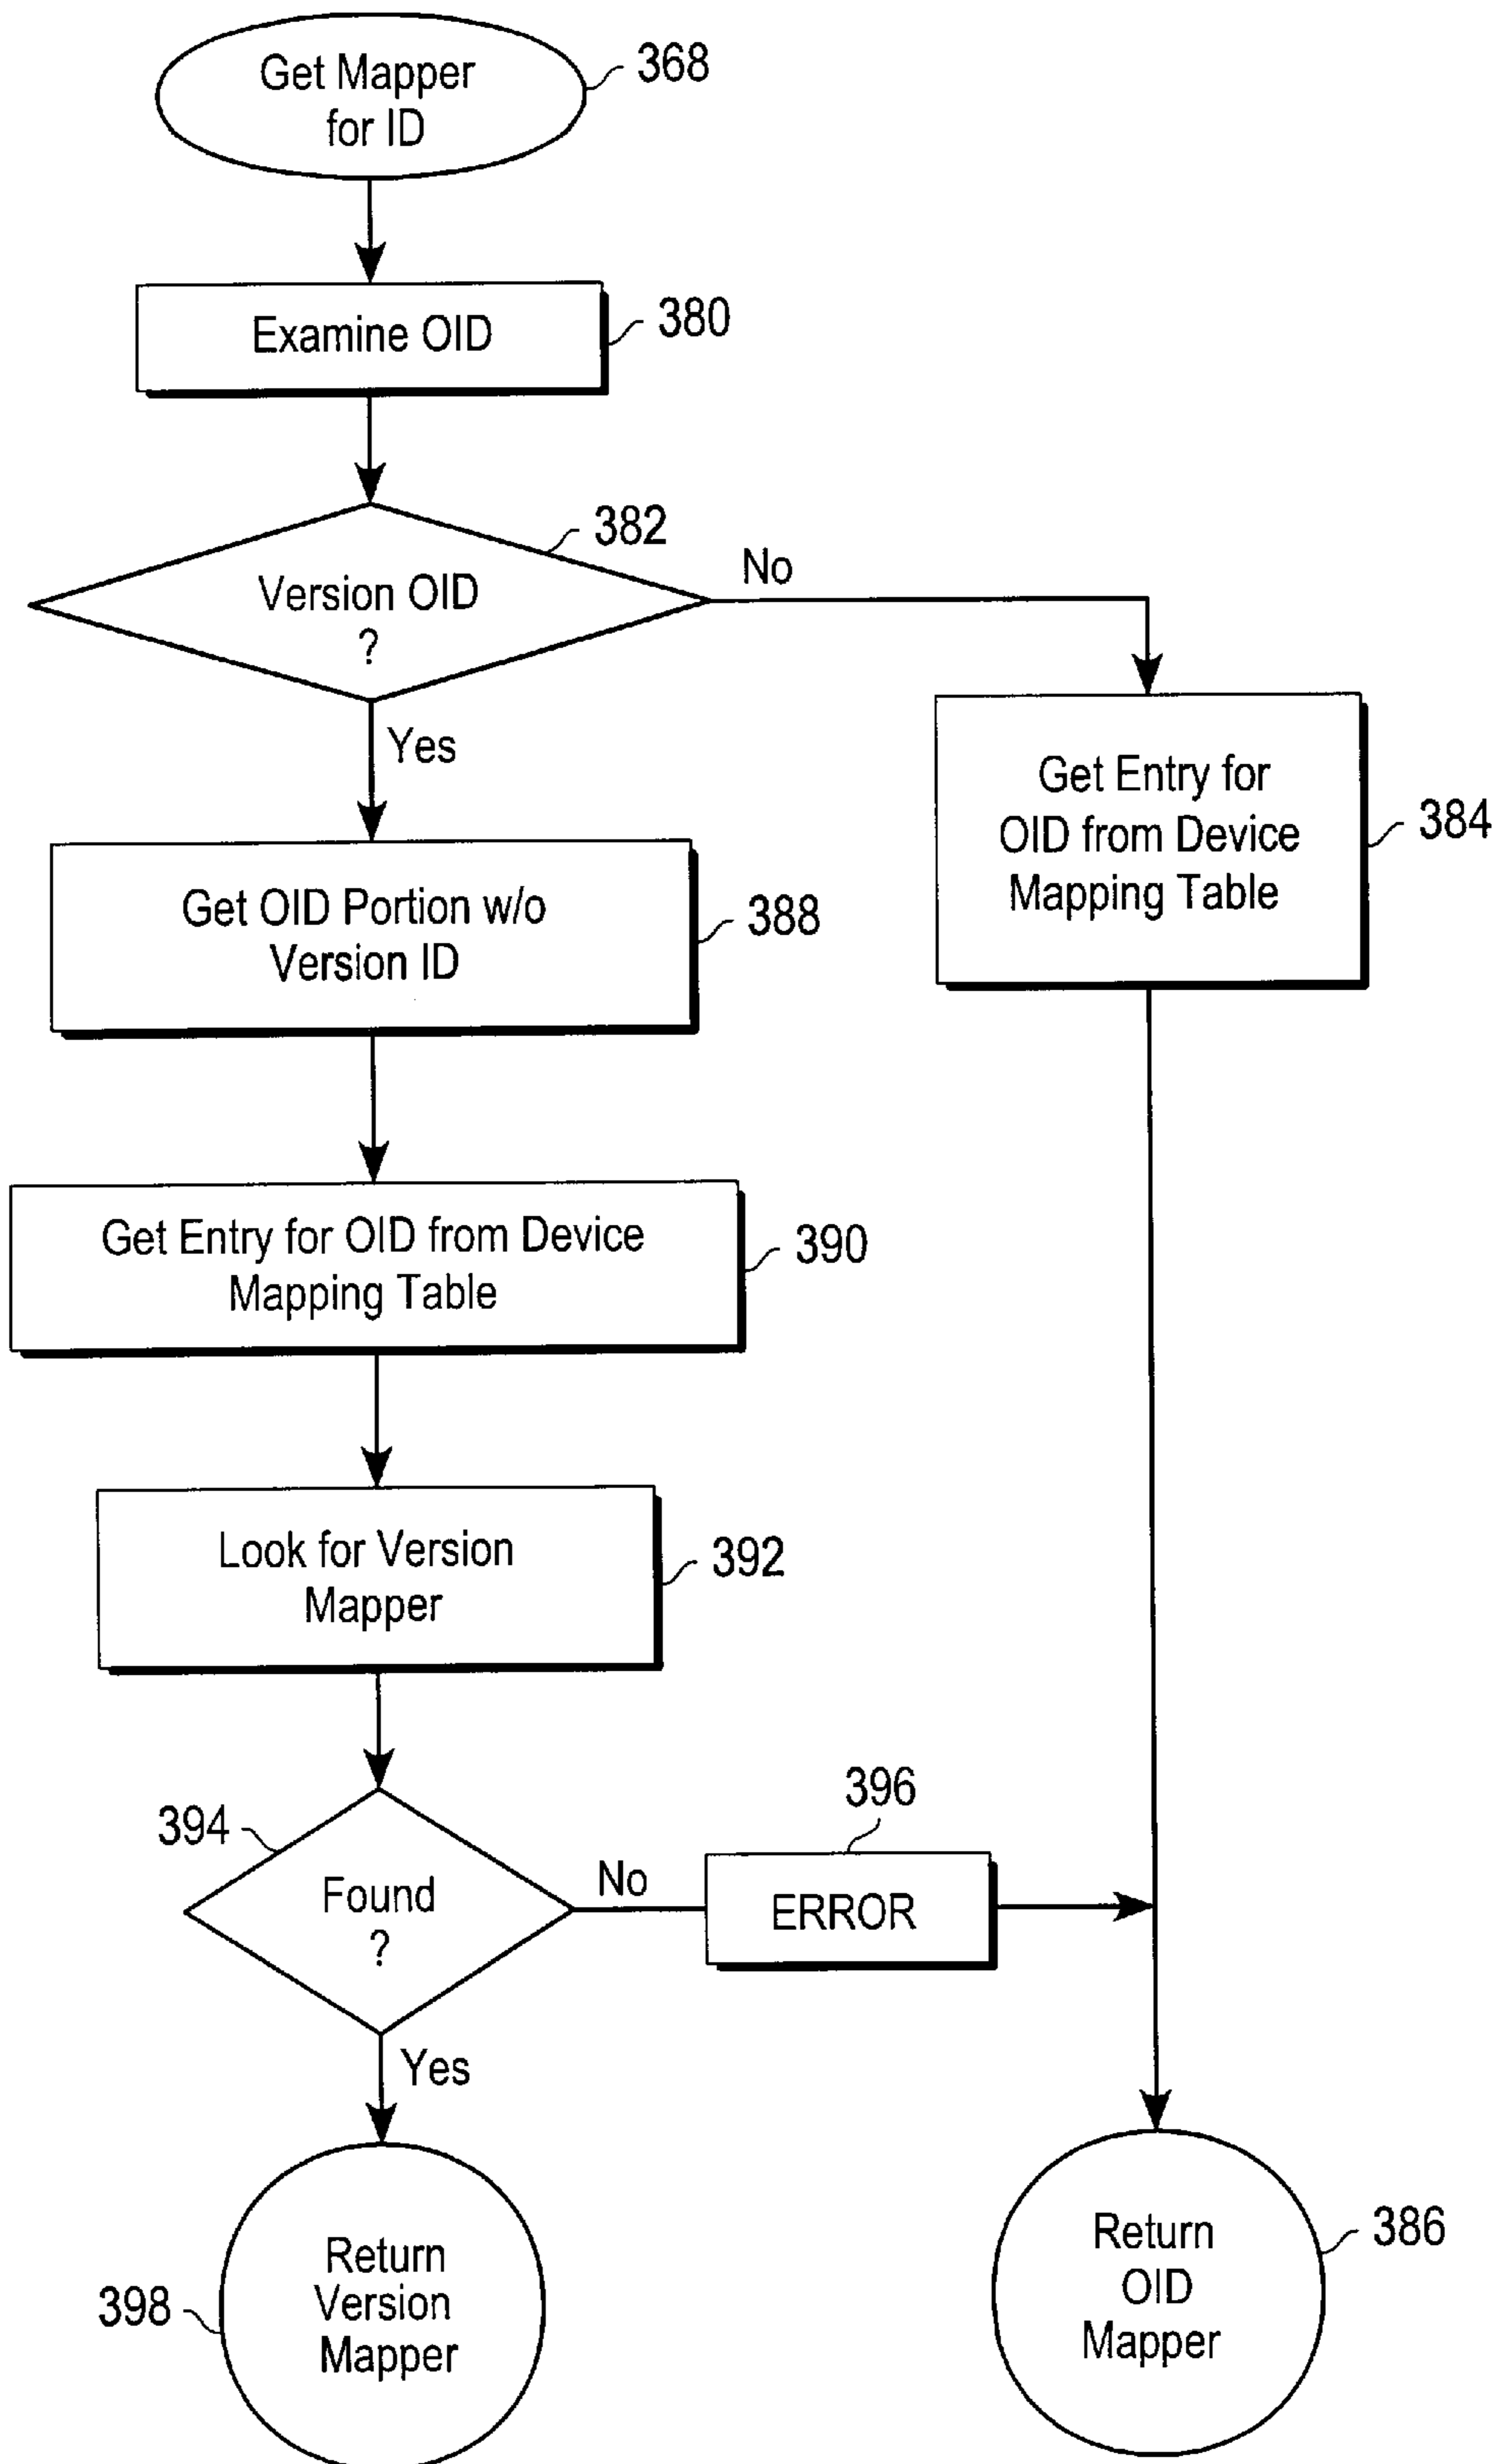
Get Mapper for ID
368

Examine OID
380

Version OID ?
382

No

Yes

Get Entry for OID from Device Mapping Table
384

Get OID Portion w/o Version ID
388

Get Entry for OID from Device Mapping Table
390

Look for Version Mapper
392

394
Found ?

No

396
ERROR

Yes

Return Version Mapper
398

Return OID Mapper
386